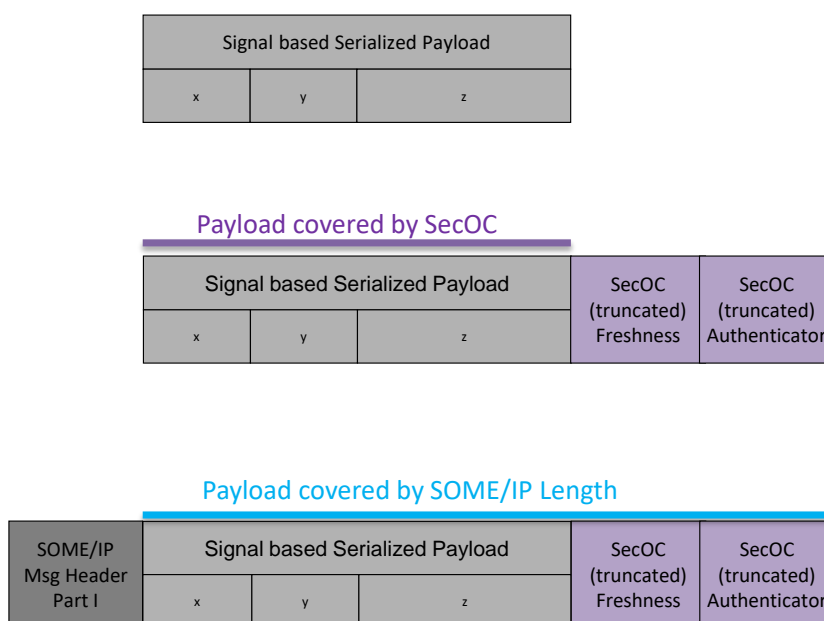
Signal based Serialized Payload

x y z

Payload covered by SecOC

Signal based Serialized Payload

x y z

SecOC (truncated) Freshness

SecOC (truncated) Authenticator

Payload covered by SOME/IP Length

SOME/IP Msg Header Part I

Signal based Serialized Payload

x y z

SecOC (truncated) Freshness

SecOC (truncated) Authenticator